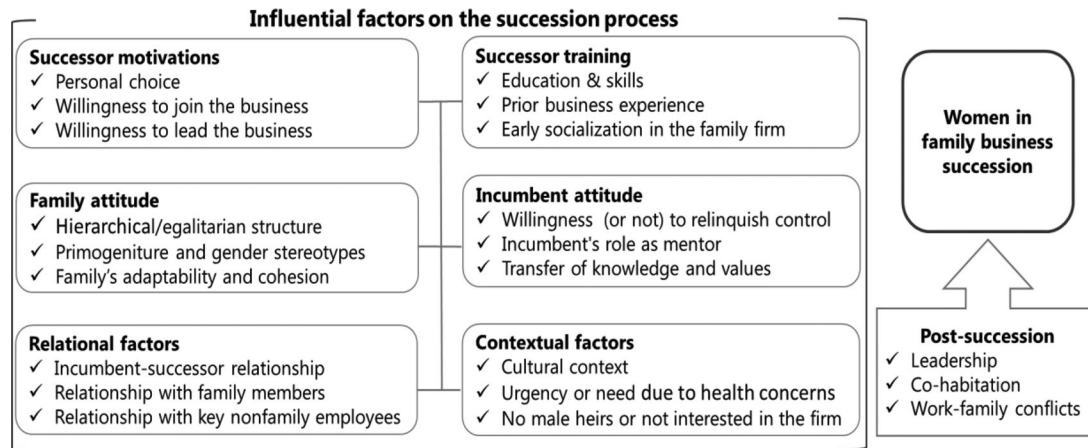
Influential factors on the succession process

Successor motivations
✓ Personal choice
✓ Willingness to join the business
✓ Willingness to lead the business

Successor training
✓ Education & skills
✓ Prior business experience
✓ Early socialization in the family firm

Family attitude
✓ Hierarchical/egalitarian structure
✓ Primogeniture and gender stereotypes
✓ Family's adaptability and cohesion

Incumbent attitude
✓ Willingness (or not) to relinquish control
✓ Incumbent's role as mentor
✓ Transfer of knowledge and values

Relational factors
✓ Incumbent-successor relationship
✓ Relationship with family members
✓ Relationship with key nonfamily employees

Contextual factors
✓ Cultural context
✓ Urgency or need due to health concerns
✓ No male heirs or not interested in the firm

Women in family business succession

Post-succession
✓ Leadership
✓ Co-habitation
✓ Work-family conflicts